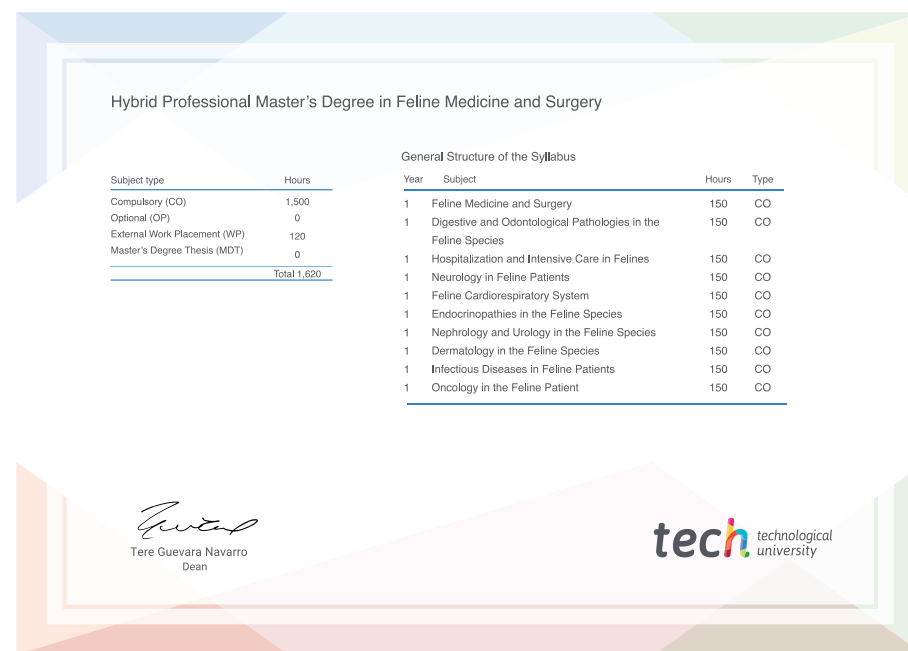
Hybrid Professional Master's Degree in Feline Medicine and Surgery

| Subject type | Hours |
|---|---|
| Compulsory (CO) | 1,500 |
| Optional (OP) | 0 |
| External Work Placement (WP) | 120 |
| Master's Degree Thesis (MDT) | 0 |
| | Total 1,620 |

General Structure of the Syllabus

| Year | Subject | Hours | Type |
|---|---|---|---|
| 1 | Feline Medicine and Surgery | 150 | CO |
| 1 | Digestive and Odontological Pathologies in the Feline Species | 150 | CO |
| 1 | Hospitalization and Intensive Care in Felines | 150 | CO |
| 1 | Neurology in Feline Patients | 150 | CO |
| 1 | Feline Cardiorespiratory System | 150 | CO |
| 1 | Endocrinopathies in the Feline Species | 150 | CO |
| 1 | Nephrology and Urology in the Feline Species | 150 | CO |
| 1 | Dermatology in the Feline Species | 150 | CO |
| 1 | Infectious Diseases in Feline Patients | 150 | CO |
| 1 | Oncology in the Feline Patient | 150 | CO |

Tere Guevara Navarro
Dean

tech technological university